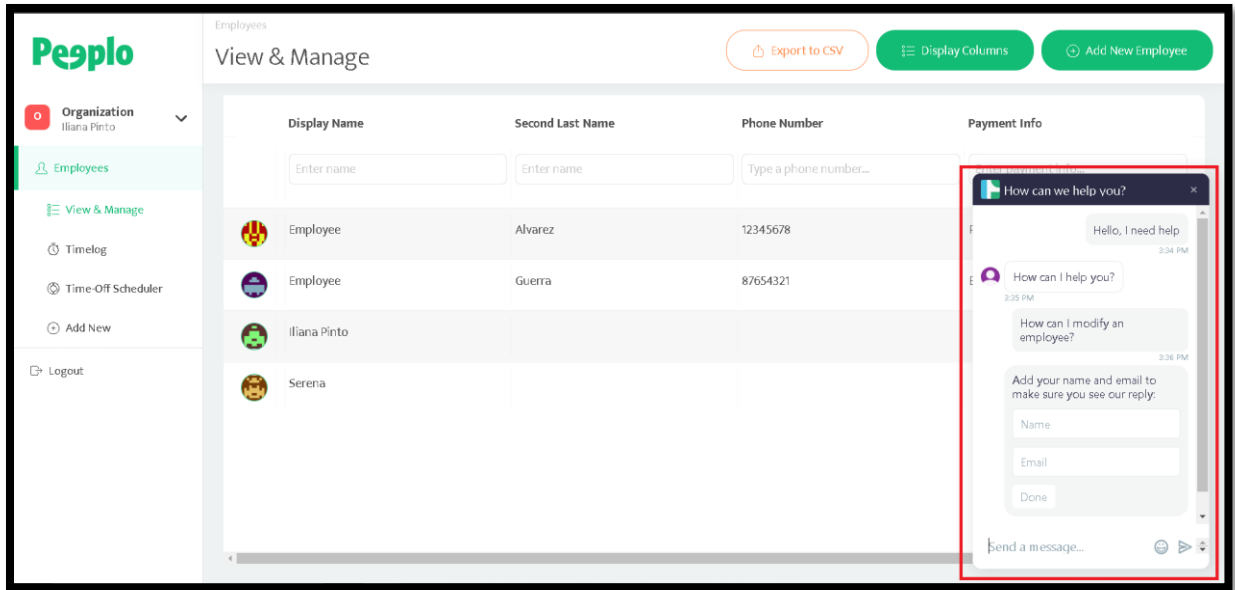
Peeplo

Employees
View & Manage

Export to CSV
Display Columns
Add New Employee

O Organization
Iliana Pinto

Employees
View & Manage
Timelog
Time-Off Scheduler
Add New
Logout

| | Display Name | Second Last Name | Phone Number | Payment Info |
|---|---|---|---|---|
| | Enter name | Enter name | Type a phone number... | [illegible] |
| | Employee | Alvarez | 12345678 | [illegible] |
| | Employee | Guerra | 87654321 | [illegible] |
| | Iliana Pinto | | | |
| | Serena | | | |

How can we help you?
×

Hello, I need help
3:34 PM

How can I help you?
3:35 PM

How can I modify an employee?
3:36 PM

Add your name and email to make sure you see our reply:
Name
Email
Done

Send a message...